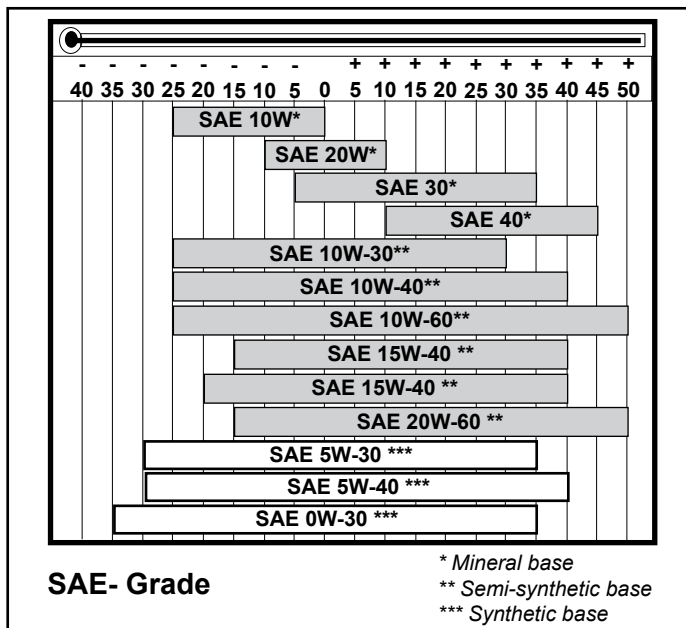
| - | - | - | - | - | - | - | - | | + | + | + | + | + | + | + | + | + | + |
|---|---|---|---|---|---|---|---|---|---|---|---|---|---|---|---|---|---|---|
| 40 | 35 | 30 | 25 | 20 | 15 | 10 | 5 | 0 | 5 | 10 | 15 | 20 | 25 | 30 | 35 | 40 | 45 | 50 |

SAE 10W*
SAE 20W*
SAE 30*
SAE 40*
SAE 10W-30**
SAE 10W-40**
SAE 10W-60**
SAE 15W-40 **
SAE 15W-40 **
SAE 20W-60 **
SAE 5W-30 ***
SAE 5W-40 ***
SAE 0W-30 ***

SAE- Grade

* Mineral base
** Semi-synthetic base
*** Synthetic base